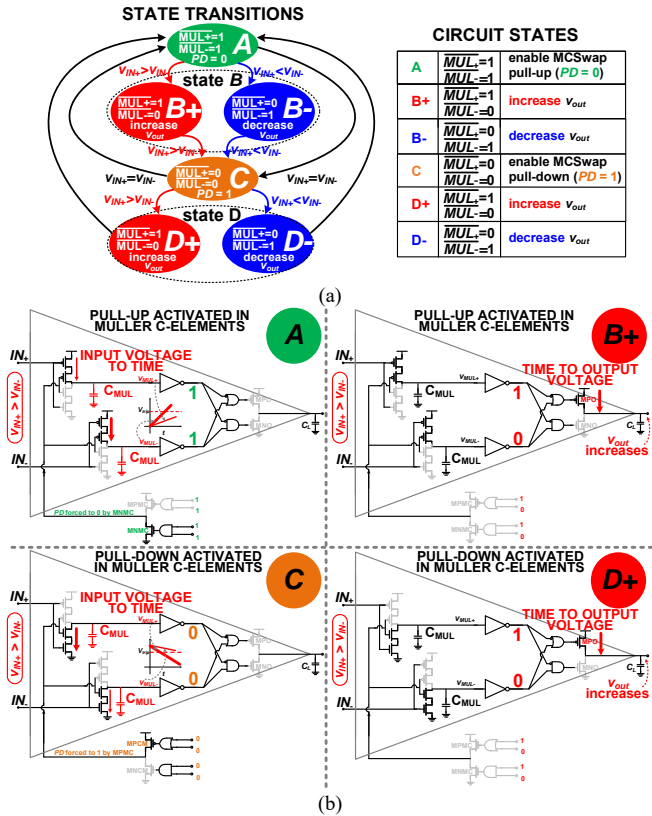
STATE TRANSITIONS

$\overline{MUL+}$=1
$\overline{MUL-}$=1
PD = 0
A

$v_{IN+}>v_{IN-}$
state B
$v_{IN+}<v_{IN-}$

$\overline{MUL+}$=1
$\overline{MUL-}$=0
increase $v_{out}$
B+

$\overline{MUL+}$=0
$\overline{MUL-}$=1
decrease $v_{out}$
B-

$v_{IN+}>v_{IN-}$
$v_{IN+}<v_{IN-}$

$v_{IN+}=v_{IN-}$
$\overline{MUL+}$=0
$\overline{MUL-}$=0
PD = 1
C
$v_{IN+}=v_{IN-}$

$v_{IN+}>v_{IN-}$
state D
$v_{IN+}<v_{IN-}$

$\overline{MUL+}$=1
$\overline{MUL-}$=0
increase $v_{out}$
D+

$\overline{MUL+}$=0
$\overline{MUL-}$=1
decrease $v_{out}$
D-

CIRCUIT STATES

| | | |
|---|---|---|
| A | $\overline{MUL_+}$=1 $\overline{MUL_-}$=1 | enable MCSwap pull-up (PD = 0) |
| B+ | $\overline{MUL_+}$=1 $\overline{MUL_-}$=0 | increase $v_{out}$ |
| B- | $\overline{MUL_+}$=0 $\overline{MUL_-}$=1 | decrease $v_{out}$ |
| C | $\overline{MUL_+}$=0 $\overline{MUL_-}$=0 | enable MCSwap pull-down (PD = 1) |
| D+ | $\overline{MUL_+}$=1 $\overline{MUL_-}$=0 | increase $v_{out}$ |
| D- | $\overline{MUL_+}$=0 $\overline{MUL_-}$=1 | decrease $v_{out}$ |

(a)

PULL-UP ACTIVATED IN MULLER C-ELEMENTS
A
$IN_+$
$v_{IN+}>v_{IN-}$
INPUT VOLTAGE TO TIME
$C_{MUL}$
$v_{MUL+}$
1
$v_{trip}$
$v_{MUL-}$
1
t
$C_{MUL}$
$IN_-$
MPO
MNO
$C_L$
MPMC
MNMC
1
1
1
1
PD forced to 0 by MNMC

PULL-UP ACTIVATED IN MULLER C-ELEMENTS
B+
$IN_+$
$v_{IN+}>v_{IN-}$
$C_{MUL}$
$v_{MUL+}$
1
TIME TO OUTPUT VOLTAGE
MPO
$v_{MUL-}$
0
$C_{MUL}$
$IN_-$
MNO
$C_L$
$v_{out}$ increases
1
0
1
0

PULL-DOWN ACTIVATED IN MULLER C-ELEMENTS
C
$IN_+$
$v_{IN+}>v_{IN-}$
INPUT VOLTAGE TO TIME
$C_{MUL}$
$v_{MUL+}$
0
$v_{trip}$
$v_{MUL-}$
0
t
$C_{MUL}$
$IN_-$
MPO
MNO
$C_L$
PD forced to 1 by MPMC
MPMC
MNMC
0
0
0
0

PULL-DOWN ACTIVATED IN MULLER C-ELEMENTS
D+
$IN_+$
$v_{IN+}>v_{IN-}$
$C_{MUL}$
$v_{MUL+}$
1
TIME TO OUTPUT VOLTAGE
MPO
$v_{MUL-}$
0
$C_{MUL}$
$IN_-$
MNO
$C_L$
$v_{out}$ increases
MPMC
MNMC
1
0
1
0

(b)